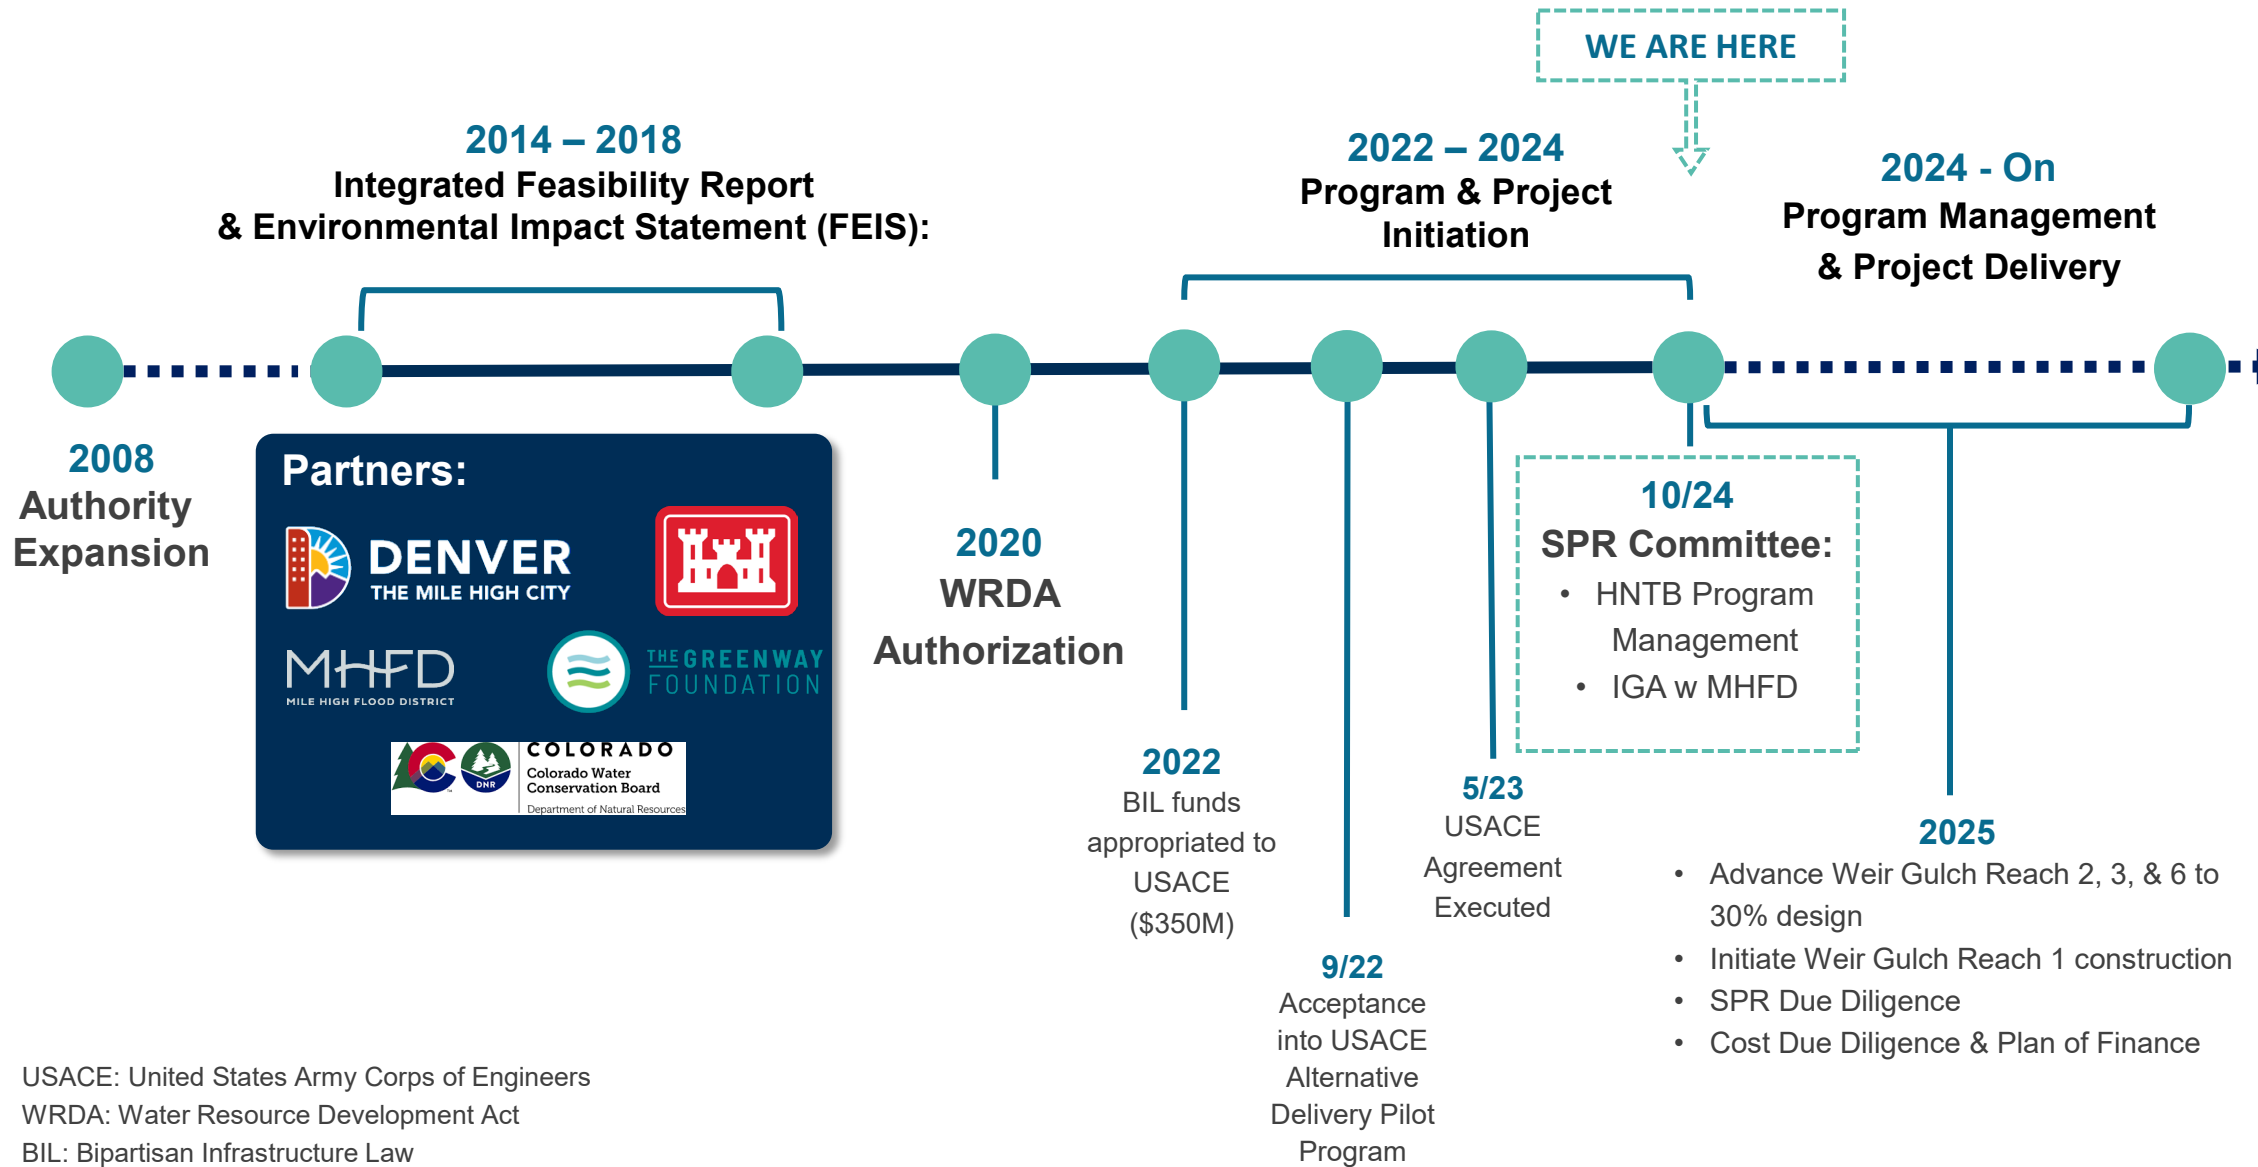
WE ARE HERE

2014 – 2018
Integrated Feasibility Report & Environmental Impact Statement (FEIS):

2022 – 2024
Program & Project Initiation

2024 - On
Program Management & Project Delivery

2008
Authority Expansion

Partners:

DENVER
THE MILE HIGH CITY

MHFD
MILE HIGH FLOOD DISTRICT

THE GREENWAY FOUNDATION

COLORADO
Colorado Water Conservation Board
Department of Natural Resources

DNR

2020
WRDA
Authorization

2022
BIL funds appropriated to USACE ($350M)

9/22
Acceptance into USACE Alternative Delivery Pilot Program

5/23
USACE Agreement Executed

10/24
SPR Committee:
• HNTB Program Management
• IGA w MHFD

2025
• Advance Weir Gulch Reach 2, 3, & 6 to 30% design
• Initiate Weir Gulch Reach 1 construction
• SPR Due Diligence
• Cost Due Diligence & Plan of Finance

USACE: United States Army Corps of Engineers
WRDA: Water Resource Development Act
BIL: Bipartisan Infrastructure Law